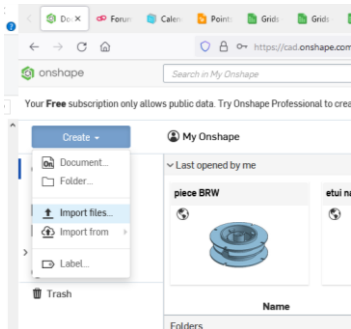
Do ×
Forum
Calen
Point
Grids
Grids
Grids

https://cad.onshape.com

onshape

Search in My Onshape

Your Free subscription only allows public data. Try Onshape Professional to crea

Create

My Onshape

Document...

Folder...

Last opened by me

piece BRW

etui n

Import files...

Import from

Label...

Trash

Name

Folders